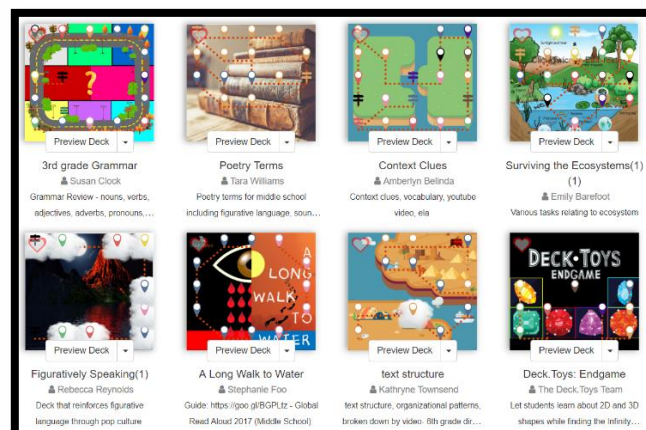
Preview Deck

3rd grade Grammar

Susan Clock

Grammar Review - nouns, verbs, adjectives, adverbs, pronouns,...

Preview Deck

Poetry Terms

Tara Williams

Poetry terms for middle school including figurative language, soun...

Preview Deck

Context Clues

Amberlyn Belinda

Context clues, vocabulary, youtube video, ela

Preview Deck

Surviving the Ecosystems(1) (1)

Emily Barefoot

Various tasks relating to ecosystem

Preview Deck

Figuratively Speaking(1)

Rebecca Reynolds

Deck that reinforces figurative language through pop culture

A LONG WALK TO WATER

Preview Deck

A Long Walk to Water

Stephanie Foo

Guide: https://goo.gl/BGPLtz - Global Read Aloud 2017 (Middle School)

Preview Deck

text structure

Kathryne Townsend

text structure, organizational patterns, broken down by video. 6th grade dir...

DECK.TOYS ENDGAME

Preview Deck

Deck.Toys: Endgame

The Deck.Toys Team

Let students learn about 2D and 3D shapes while finding the Infinity...